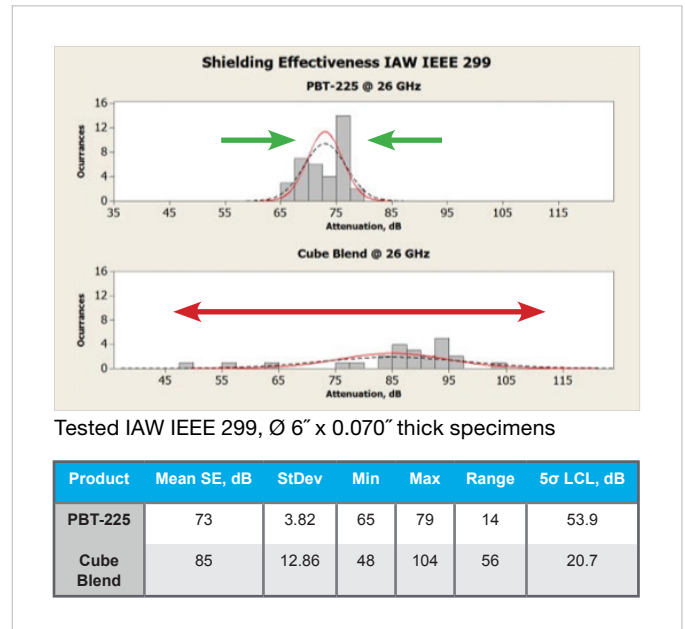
Shielding Effectiveness IAW IEEE 299

PBT-225 @ 26 GHz

16
12
8
4
0

Ocurrances

35 45 55 65 75 85 95 105 115

Attenuation, dB

Cube Blend @ 26 GHz

16
12
8
4
0

Ocurrances

45 55 65 75 85 95 105 115

Attenuation, dB

Tested IAW IEEE 299, Ø 6″ x 0.070″ thick specimens

| Product | Mean SE, dB | StDev | Min | Max | Range | 5σ LCL, dB |
|---|---|---|---|---|---|---|
| PBT-225 | 73 | 3.82 | 65 | 79 | 14 | 53.9 |
| Cube Blend | 85 | 12.86 | 48 | 104 | 56 | 20.7 |